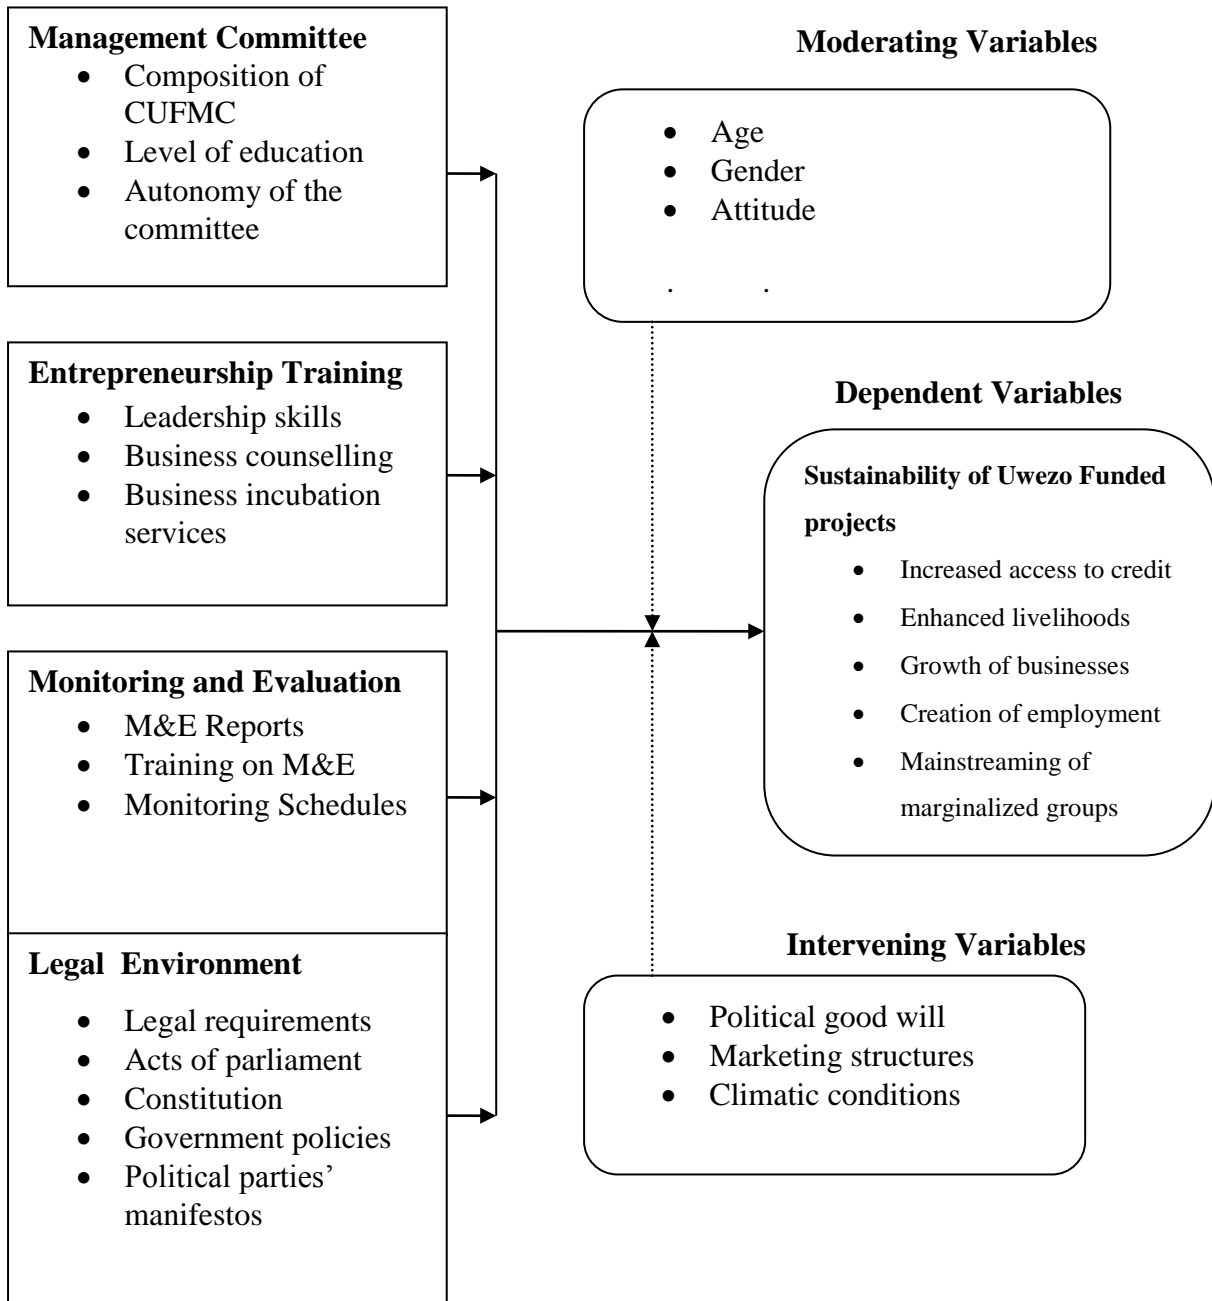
**Management Committee**
- Composition of CUFMC
- Level of education
- Autonomy of the committee

**Entrepreneurship Training**
- Leadership skills
- Business counselling
- Business incubation services

**Monitoring and Evaluation**
- M&E Reports
- Training on M&E
- Monitoring Schedules

**Legal Environment**
- Legal requirements
- Acts of parliament
- Constitution
- Government policies
- Political parties' manifestos

**Moderating Variables**
- Age
- Gender
- Attitude

. .

**Dependent Variables**

**Sustainability of Uwezo Funded projects**
- Increased access to credit
- Enhanced livelihoods
- Growth of businesses
- Creation of employment
- Mainstreaming of marginalized groups

**Intervening Variables**
- Political good will
- Marketing structures
- Climatic conditions